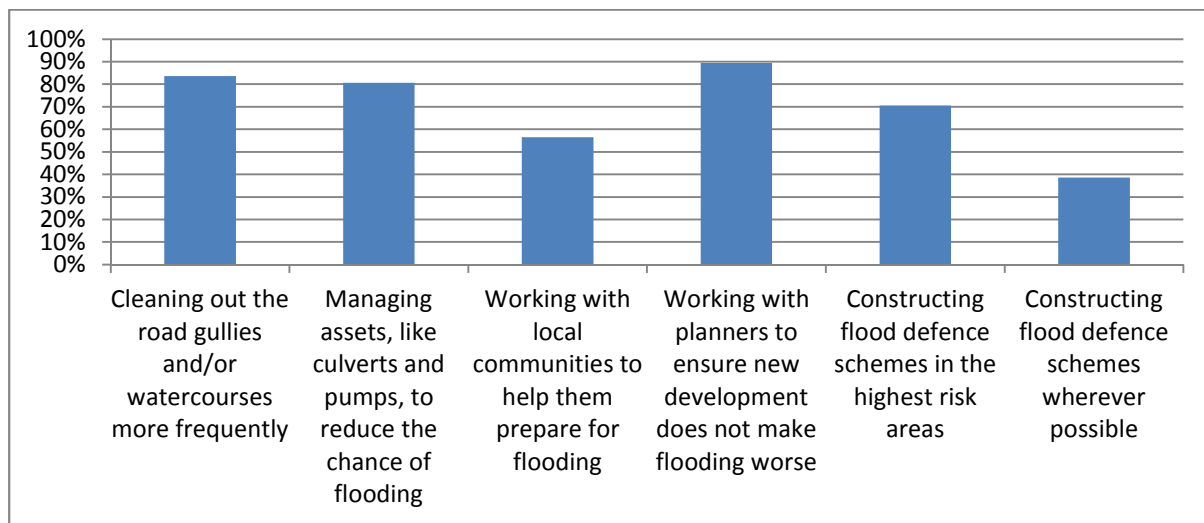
100%
90%
80%
70%
60%
50%
40%
30%
20%
10%
0%

Cleaning out the road gullies and/or watercourses more frequently

Managing assets, like culverts and pumps, to reduce the chance of flooding

Working with local communities to help them prepare for flooding

Working with planners to ensure new development does not make flooding worse

Constructing flood defence schemes in the highest risk areas

Constructing flood defence schemes wherever possible